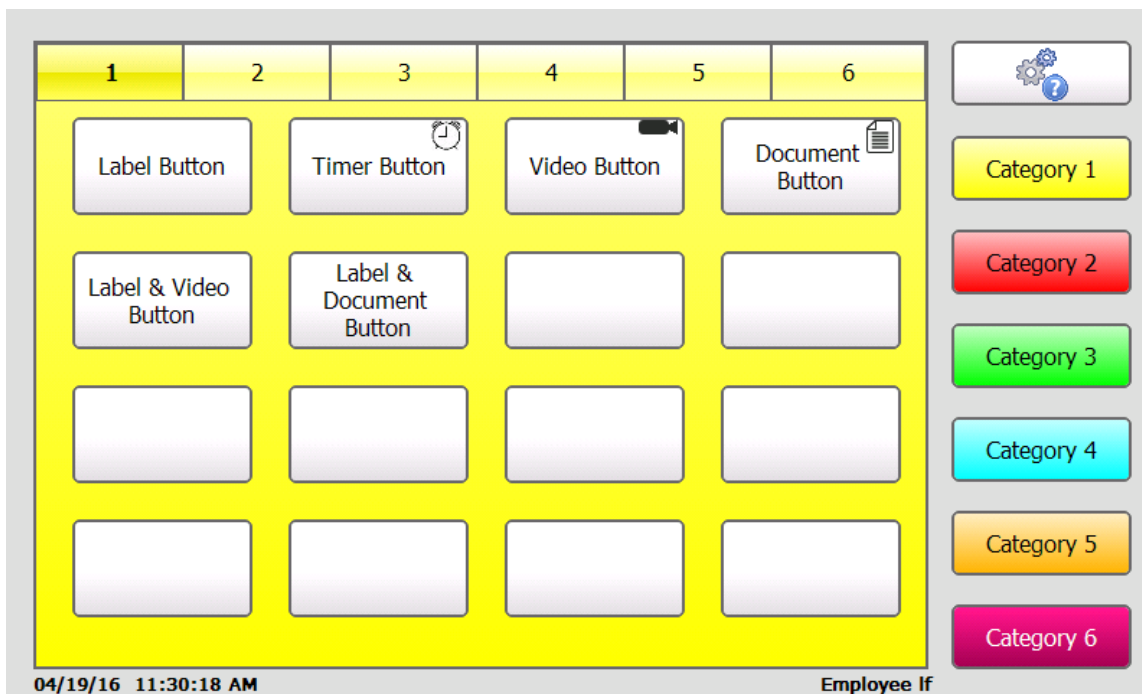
| 1 | 2 | 3 | 4 | 5 | 6 |
|---|---|---|---|---|---|

Label Button

Timer Button

Video Button

Document Button

Label & Video Button

Label & Document Button

Category 1

Category 2

Category 3

Category 4

Category 5

Category 6

04/19/16 11:30:18 AM

Employee lf